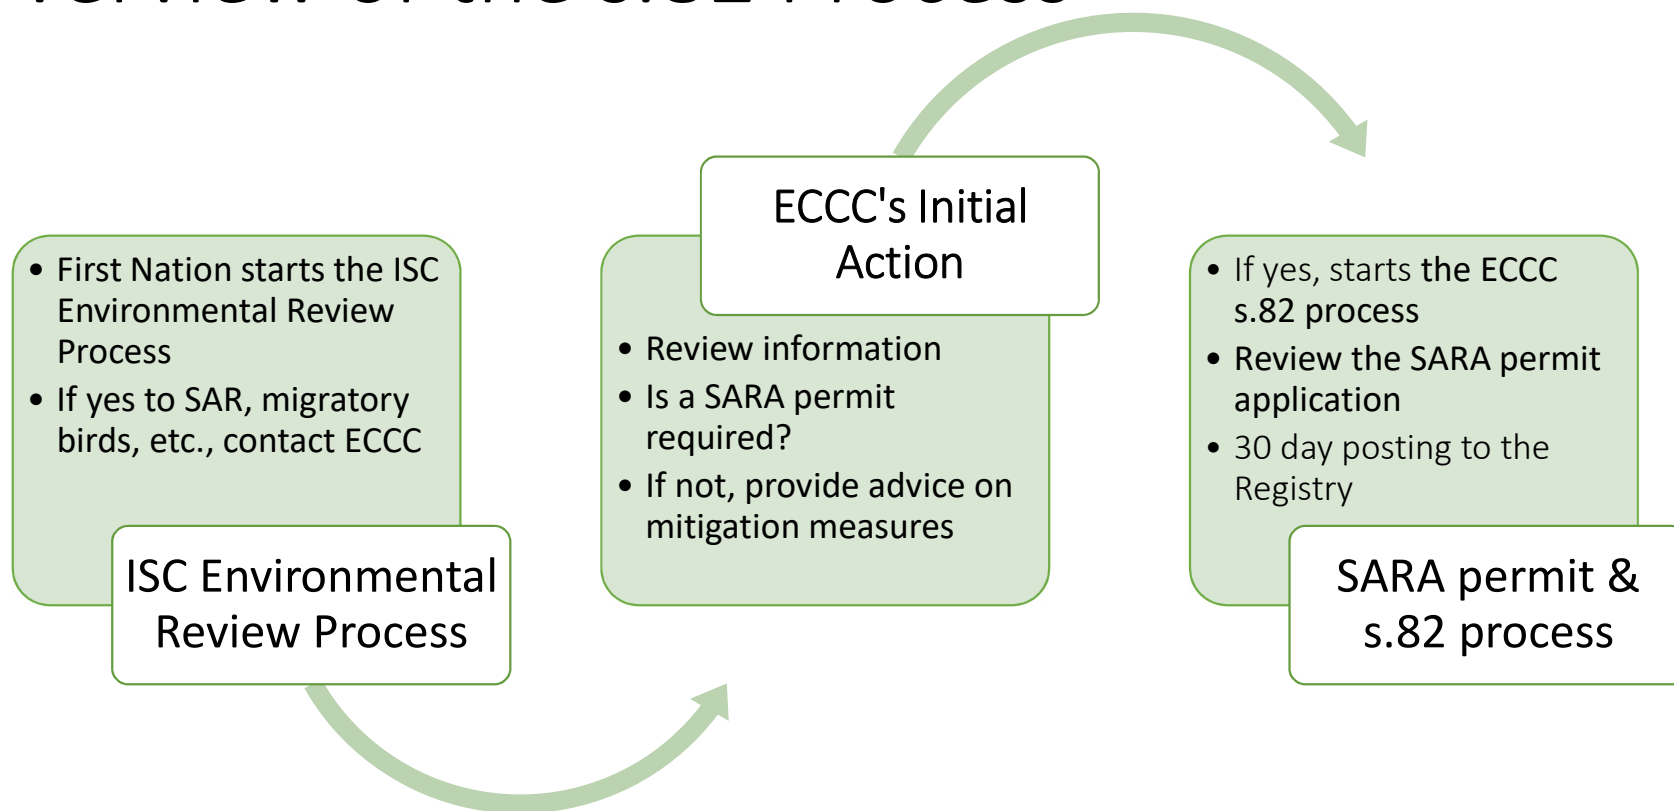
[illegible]

- First Nation starts the ISC Environmental Review Process
- If yes to SAR, migratory birds, etc., contact ECCC

ISC Environmental Review Process

ECCC's Initial Action

- Review information
- Is a SARA permit required?
- If not, provide advice on mitigation measures

- If yes, starts the ECCC s.82 process
- Review the SARA permit application
- 30 day posting to the Registry

SARA permit & s.82 process